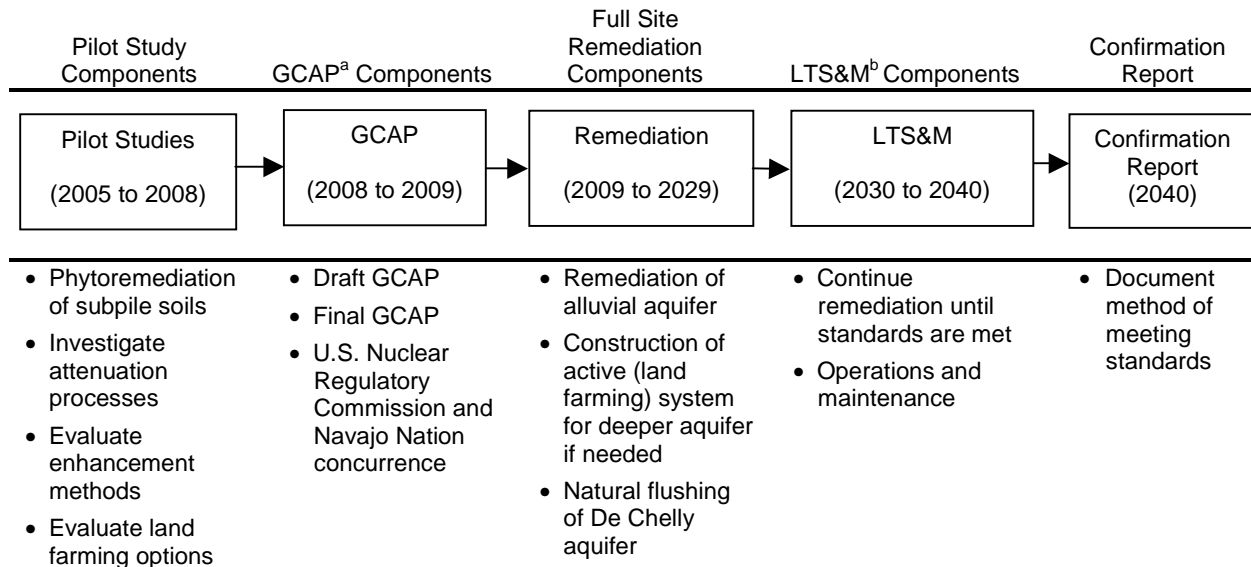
Pilot Study Components

GCAP$^a$ Components

Full Site Remediation Components

LTS&M$^b$ Components

Confirmation Report

Pilot Studies

(2005 to 2008)

GCAP

(2008 to 2009)

Remediation

(2009 to 2029)

LTS&M

(2030 to 2040)

Confirmation Report

(2040)

• Phytoremediation of subpile soils
• Investigate attenuation processes
• Evaluate enhancement methods
• Evaluate land farming options

• Draft GCAP
• Final GCAP
• U.S. Nuclear Regulatory Commission and Navajo Nation concurrence

• Remediation of alluvial aquifer
• Construction of active (land farming) system for deeper aquifer if needed
• Natural flushing of De Chelly aquifer

• Continue remediation until standards are met
• Operations and maintenance

• Document method of meeting standards